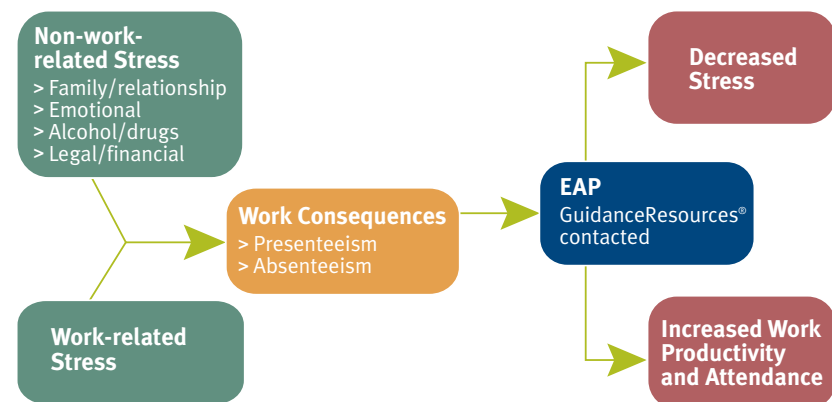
Non-work-related Stress
> Family/relationship
> Emotional
> Alcohol/drugs
> Legal/financial

Work-related Stress

Work Consequences
> Presenteeism
> Absenteeism

EAP
GuidanceResources®
contacted

Decreased Stress

Increased Work Productivity and Attendance